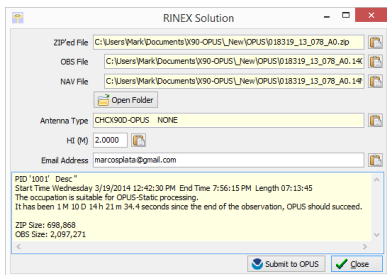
RINEX Solution

ZIP'ed File C:\Users\Mark\Documents\X90-OPUS\_New\OPUS\018319_13_078_A0.zip

OBS File C:\Users\Mark\Documents\X90-OPUS\_New\OPUS\018319_13_078_A0.14O

NAV File C:\Users\Mark\Documents\X90-OPUS\_New\OPUS\018319_13_078_A0.14

Open Folder

Antenna Type CHCX90D-OPUS NONE

HI (M) 2.0000

Email Address marcosplata@gmail.com

PID '1001' Desc "
Start Time Wednesday 3/19/2014 12:42:30 PM End Time 7:56:15 PM Length 07:13:45
The occupation is suitable for OPUS-Static processing.
It has been 1 M 10 D 14 h 21 m 34.4 seconds since the end of the observation, OPUS should succeed.

ZIP Size: 698,868
OBS Size: 2,097,271

Submit to OPUS

Close